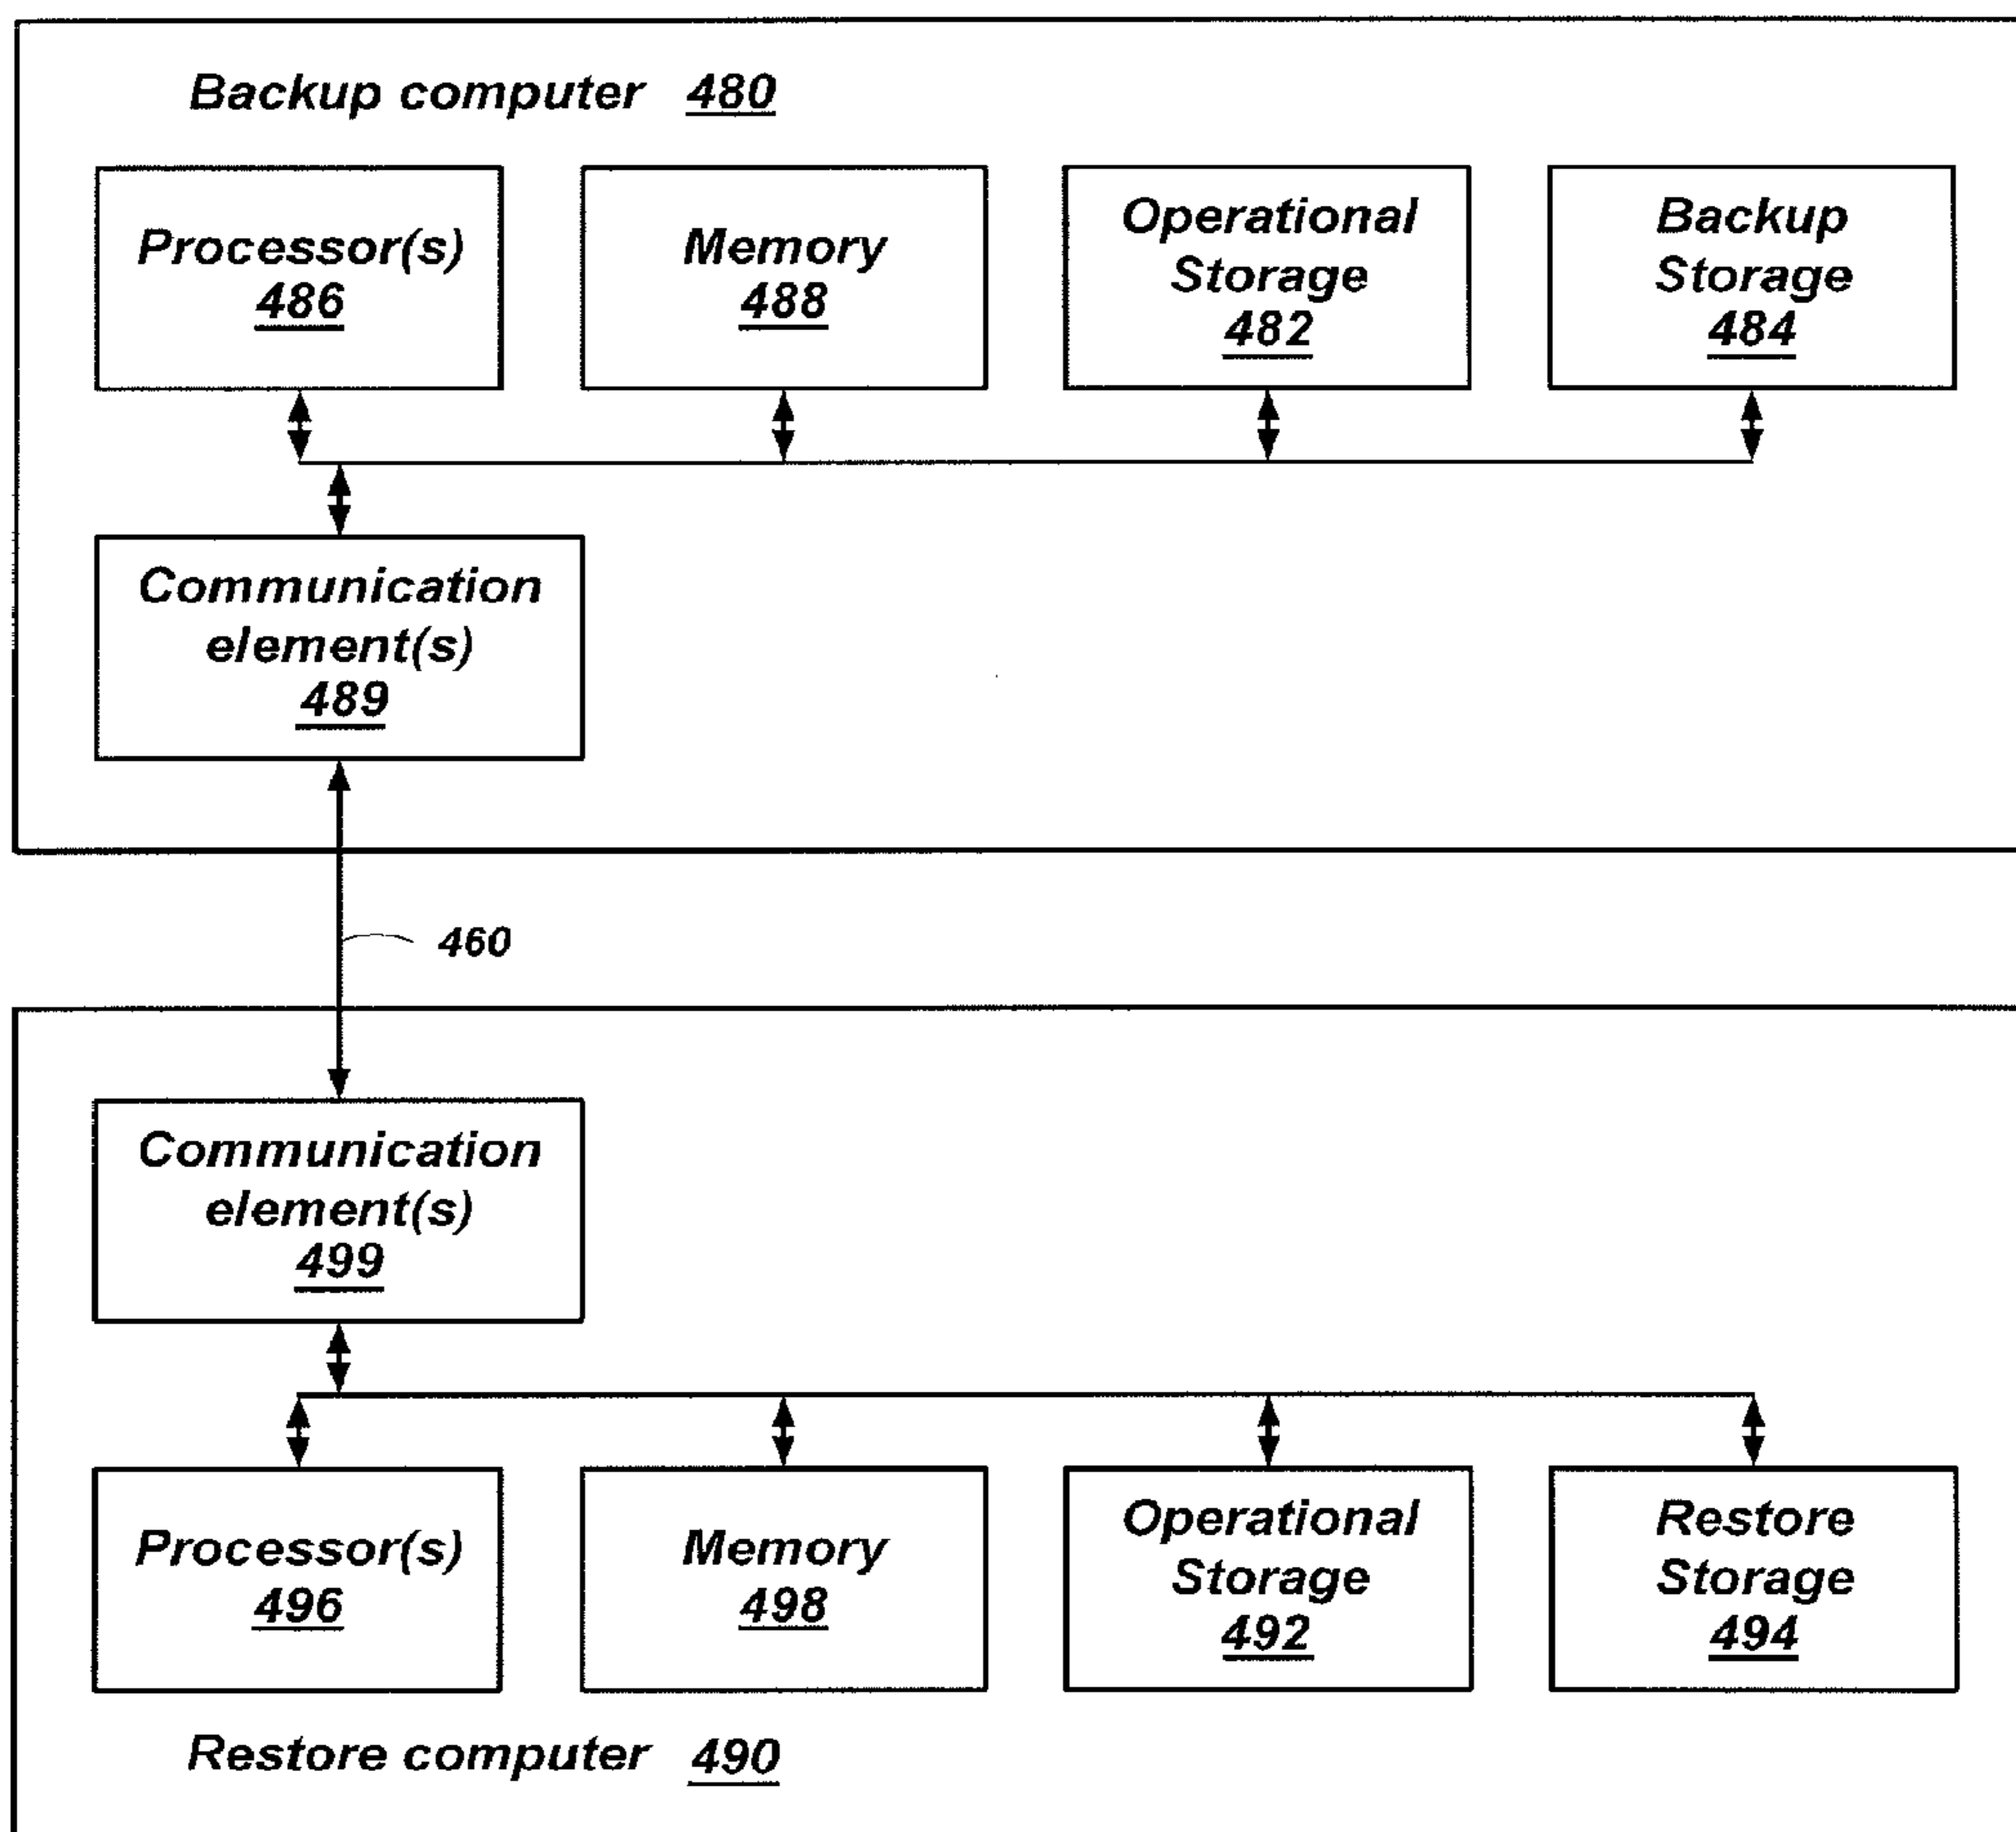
Backup computer 480

Processor(s) 486

Memory 488

Operational Storage 482

Backup Storage 484

Communication element(s) 489

460

Communication element(s) 499

Processor(s) 496

Memory 498

Operational Storage 492

Restore Storage 494

Restore computer 490